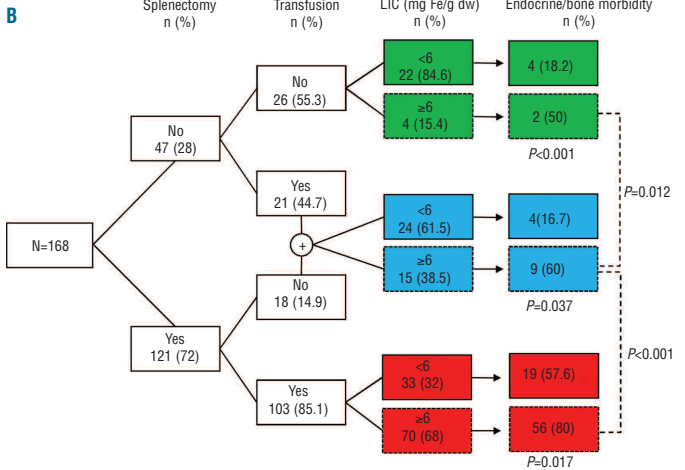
B

Splenectomy n (%)

Transfusion n (%)

LIC (mg Fe/g dw) n (%)

Endocrine/bone morbidity n (%)

N=168

No 47 (28)

Yes 121 (72)

No 26 (55.3)

Yes 21 (44.7)

+

No 18 (14.9)

Yes 103 (85.1)

<6 22 (84.6)

≥6 4 (15.4)

<6 24 (61.5)

≥6 15 (38.5)

<6 33 (32)

≥6 70 (68)

4 (18.2)

2 (50)

*P*<0.001

4(16.7)

9 (60)

*P*=0.037

19 (57.6)

56 (80)

*P*=0.017

*P*=0.012

*P*<0.001